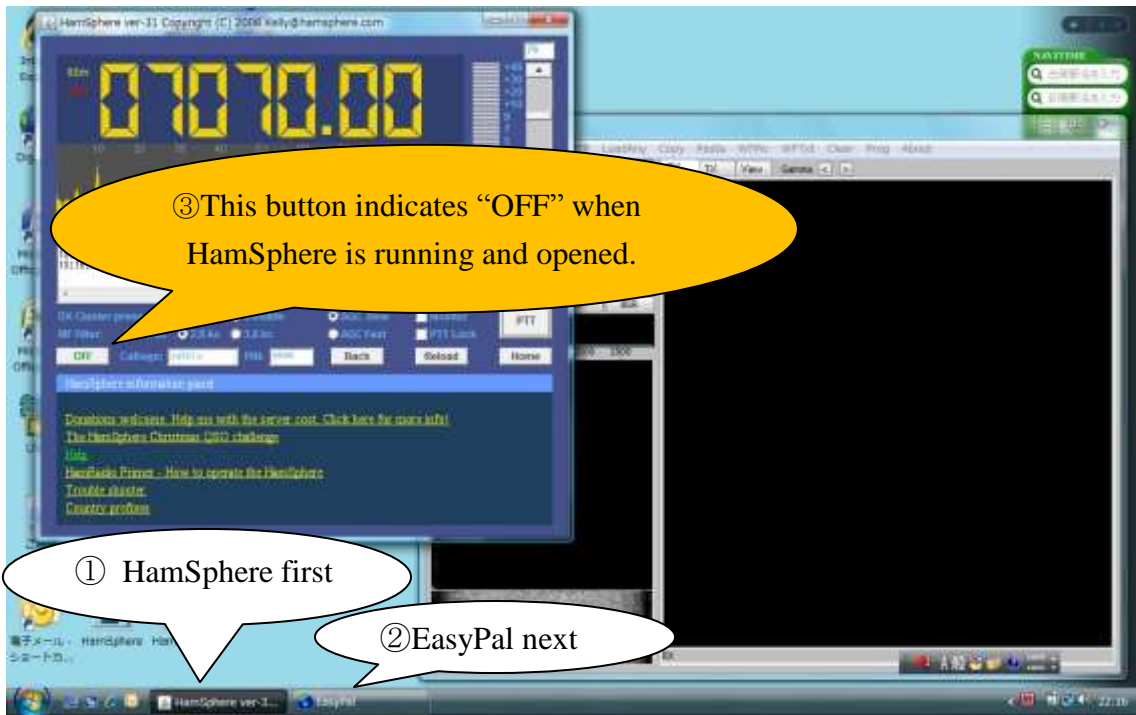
HamSphere ver-31 Copyright (C) 2008 kelly@hamsphere.com

07070.00

③This button indicates “OFF” when HamSphere is running and opened.

PTT

OFF

Back

Reload

Home

HamSphere information panel

Donations welcome. Help me with the server cost. Click here for more info!

The HamSphere Christmas QSO challenge

Help

HamRadio Primer - How to operate the HamSphere

Trouble shooter

Country profiles

LoadAny Copy Paste WPPic WPTxt Clear Prog About

View

① HamSphere first

②EasyPal next

電子メール - ショートカ...

HamSphere

HamSphere ver-3...

EasyPal